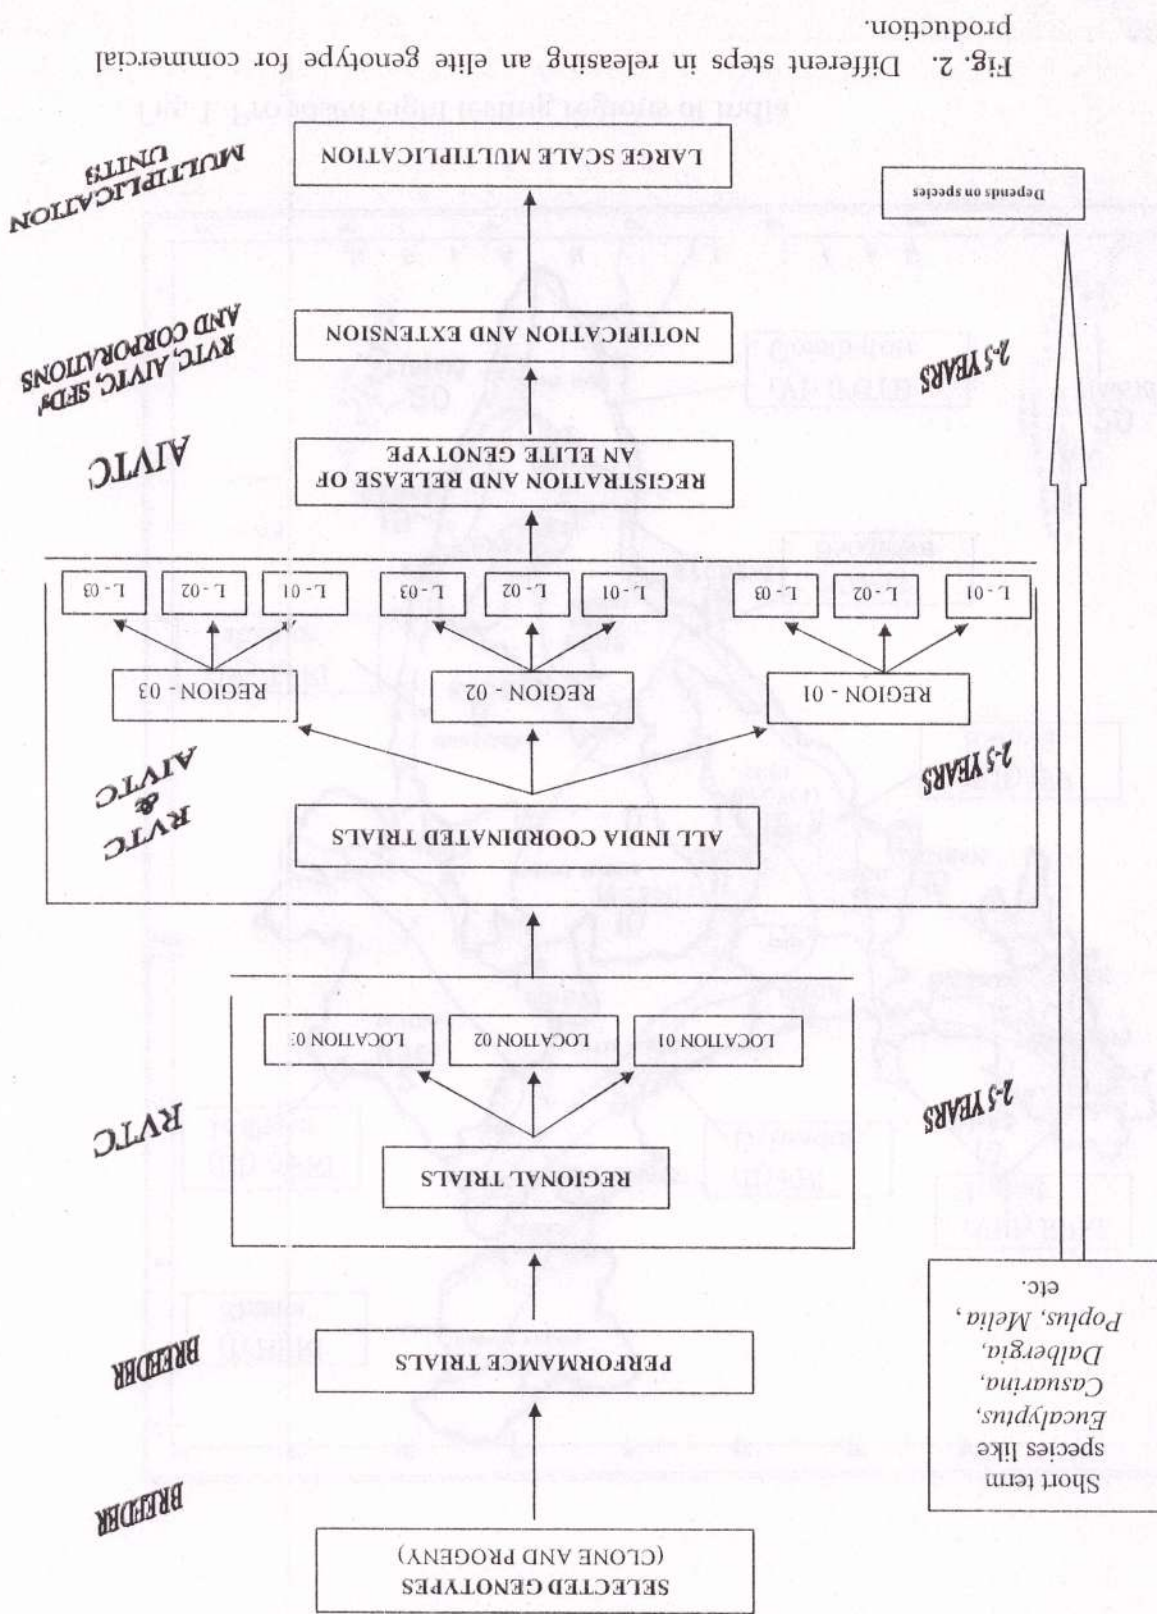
SELECTED GENOTYPES (CLONE AND PROGENY)

BREEDER

PERFORMAMCE TRIALS

BREEDER

REGIONAL TRIALS

LOCATION 01

LOCATION 02

LOCATION 03

RVTC

2-5 YEARS

ALL INDIA COORDINATED TRIALS

RVTC & AIVTC

2-5 YEARS

REGION - 01

REGION - 02

REGION - 03

L - 01

L - 02

L - 03

L - 01

L - 02

L - 03

L - 01

L - 02

L - 03

REGISTRATION AND RELEASE OF AN ELITE GENOTYPE

AIVTC

NOTIFICATION AND EXTENSION

RVTC, AIVTC, SFD's AND CORPORATIONS

2-5 YEARS

LARGE SCALE MULTIPLICATION

MULTIPLICATION UNITS

Short term species like *Eucalyptus*, *Casuarina*, *Dalbergia*, *Poplus*, *Melia*, etc.

Depends on species

Fig. 2. Different steps in releasing an elite genotype for commercial production.